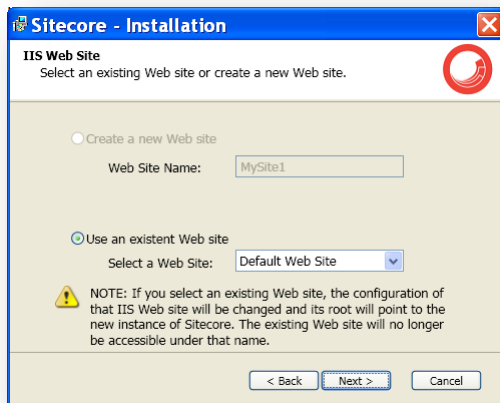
Sitecore - Installation

IIS Web Site
Select an existing Web site or create a new Web site.

Create a new Web site
Web Site Name: MySite1

Use an existent Web site
Select a Web Site: Default Web Site

NOTE: If you select an existing Web site, the configuration of that IIS Web site will be changed and its root will point to the new instance of Sitecore. The existing Web site will no longer be accessible under that name.

< Back Next > Cancel